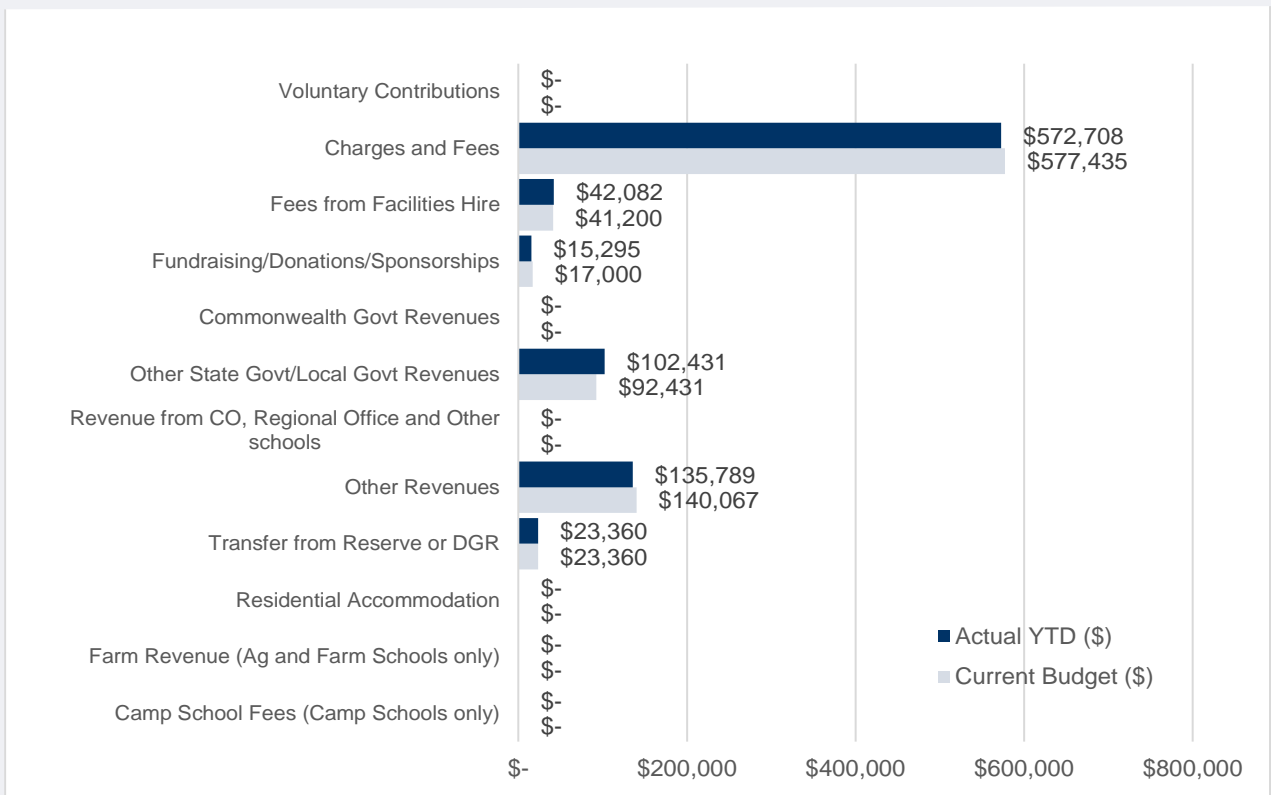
Voluntary Contributions
$-
$-

Charges and Fees
$572,708
$577,435

Fees from Facilities Hire
$42,082
$41,200

Fundraising/Donations/Sponsorships
$15,295
$17,000

Commonwealth Govt Revenues
$-
$-

Other State Govt/Local Govt Revenues
$102,431
$92,431

Revenue from CO, Regional Office and Other schools
$-
$-

Other Revenues
$135,789
$140,067

Transfer from Reserve or DGR
$23,360
$23,360

Residential Accommodation
$-
$-

Farm Revenue (Ag and Farm Schools only)
$-
$-

Camp School Fees (Camp Schools only)
$-
$-

Actual YTD ($)
Current Budget ($)

$- $200,000 $400,000 $600,000 $800,000